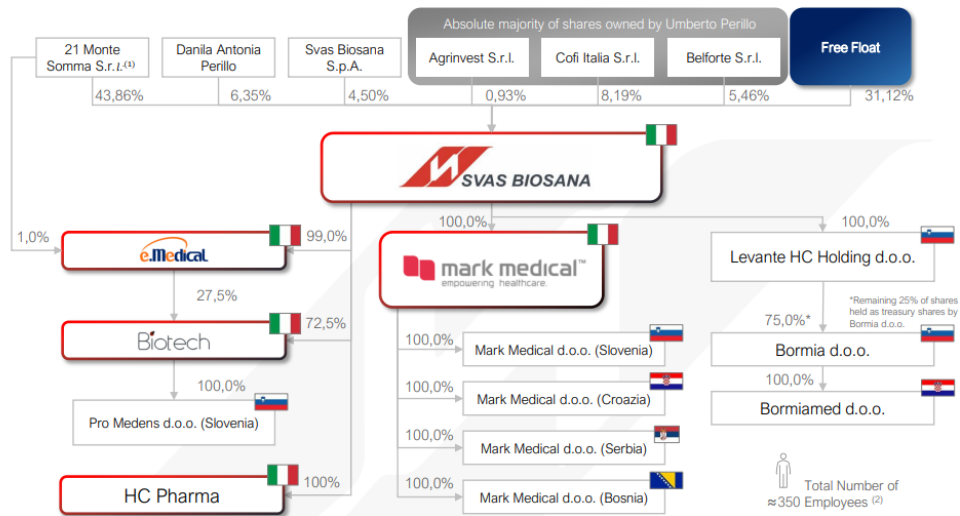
Absolute majority of shares owned by Umberto Perillo

21 Monte Somma S.r.l.$^{(1)}$

Danila Antonia Perillo

Svas Biosana S.p.A.

Agrinvest S.r.l.

Cofi Italia S.r.l.

Belforte S.r.l.

Free Float

43,86%

6,35%

4,50%

0,93%

8,19%

5,46%

31,12%

SVAS BIOSANA

1,0%

99,0%

e.Medical

100,0%

100,0%

mark medical™
empowering healthcare.

Levante HC Holding d.o.o.

27,5%

Biotech

72,5%

*Remaining 25% of shares held as treasury shares by Bormia d.o.o.

75,0%*

Bormia d.o.o.

100,0%

Mark Medical d.o.o. (Slovenia)

100,0%

100,0%

Pro Medens d.o.o. (Slovenia)

100,0%

Mark Medical d.o.o. (Croazia)

100,0%

Bormiamed d.o.o.

100,0%

Mark Medical d.o.o. (Serbia)

HC Pharma

100%

100,0%

Mark Medical d.o.o. (Bosnia)

Total Number of ≈350 Employees $^{(2)}$